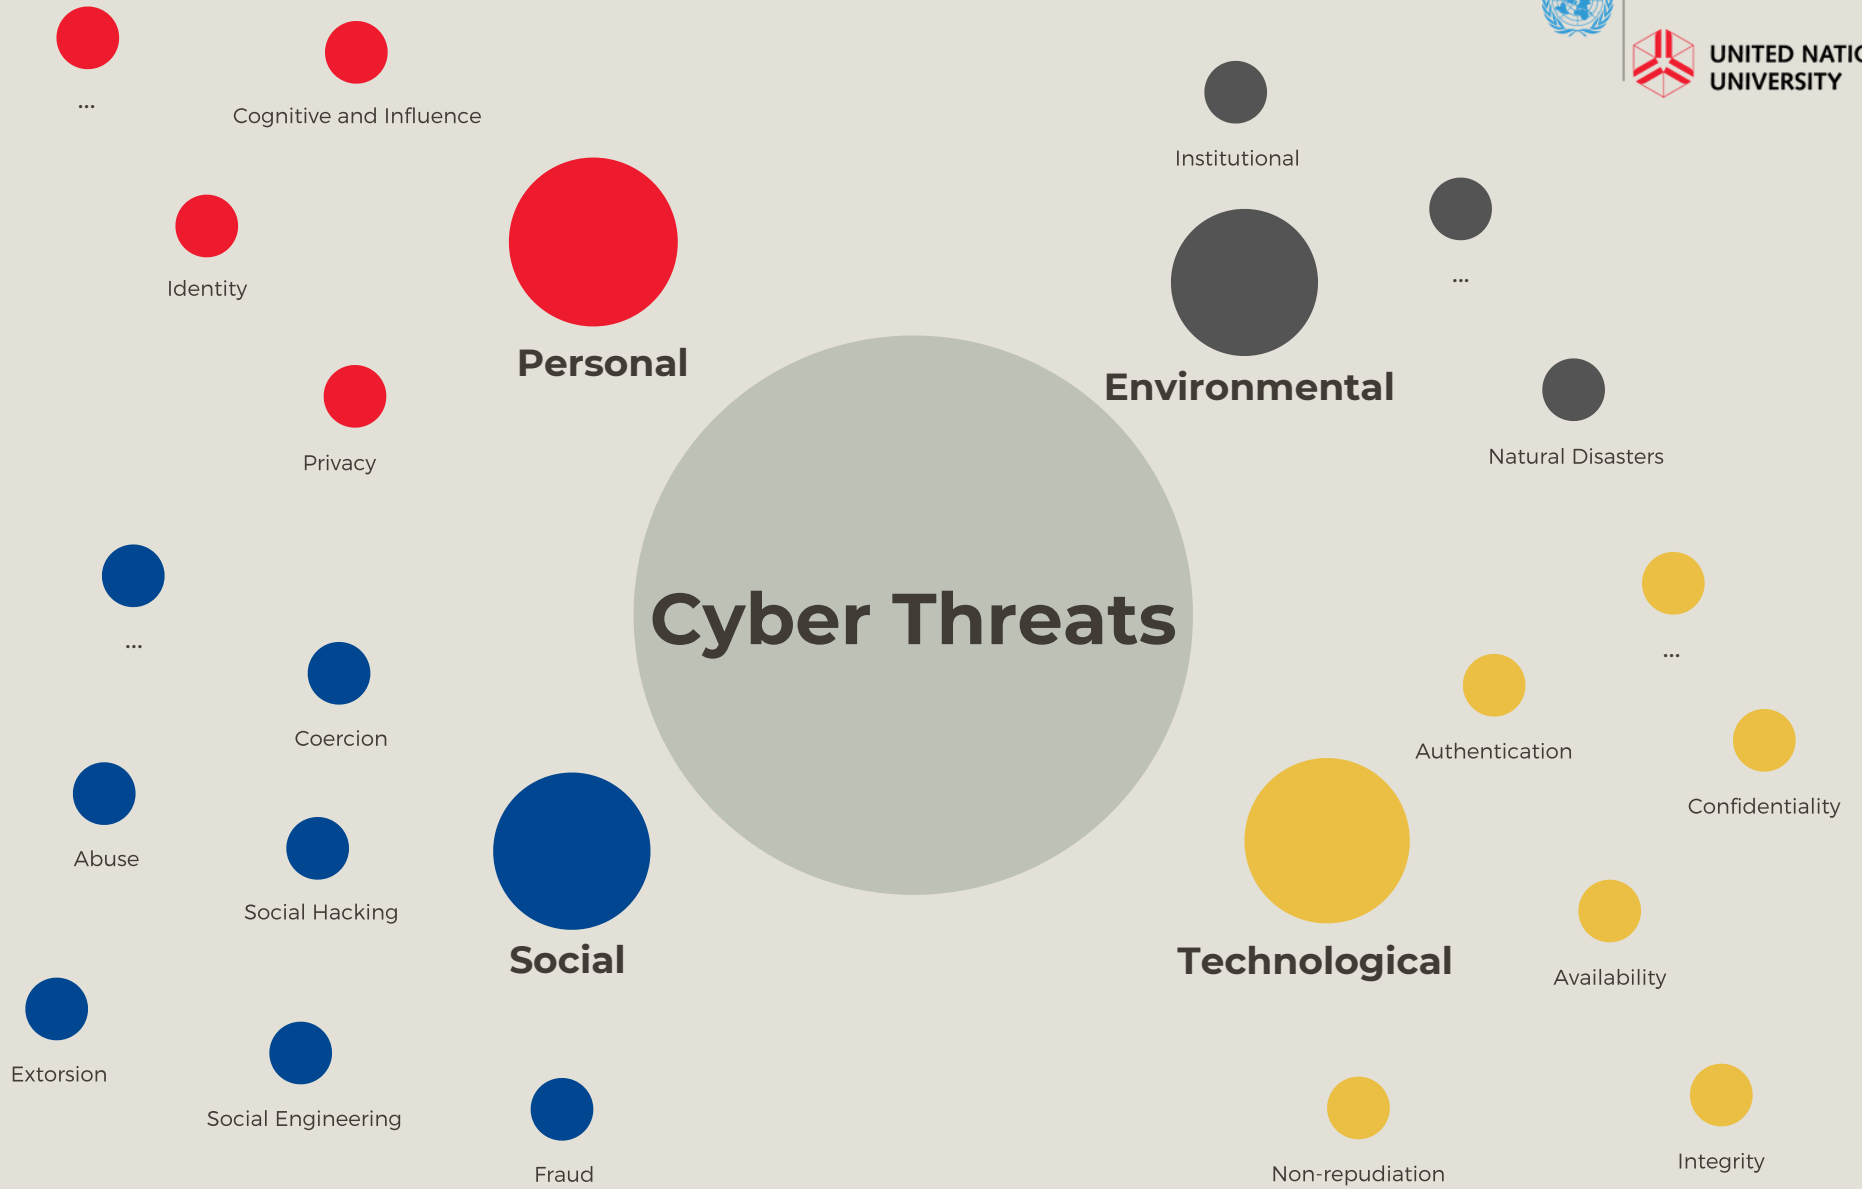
...

Cognitive and Influence

UNITED NATIO
UNIVERSITY

Institutional

Identity

Personal

...

Environmental

Privacy

Natural Disasters

...

Cyber Threats

...

Coercion

Authentication

Confidentiality

Abuse

Social Hacking

Social

Technological

Availability

Extorsion

Social Engineering

Fraud

Non-repudiation

Integrity